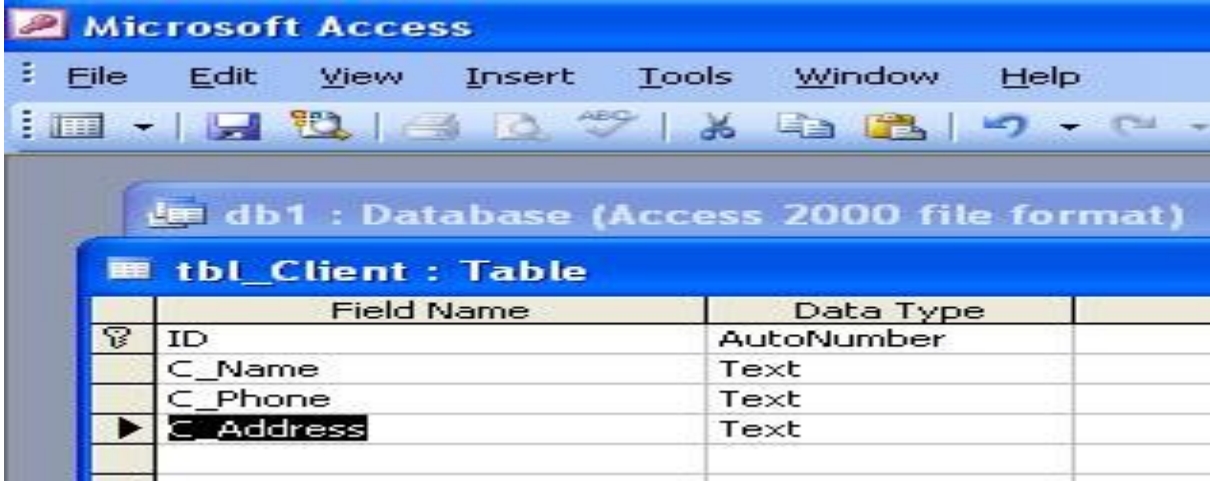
Microsoft Access

File Edit View Insert Tools Window Help

db1 : Database (Access 2000 file format)

tbl_Client : Table

| Field Name | Data Type |
|---|---|
| ID | AutoNumber |
| C_Name | Text |
| C_Phone | Text |
| C_Address | Text |
| | |